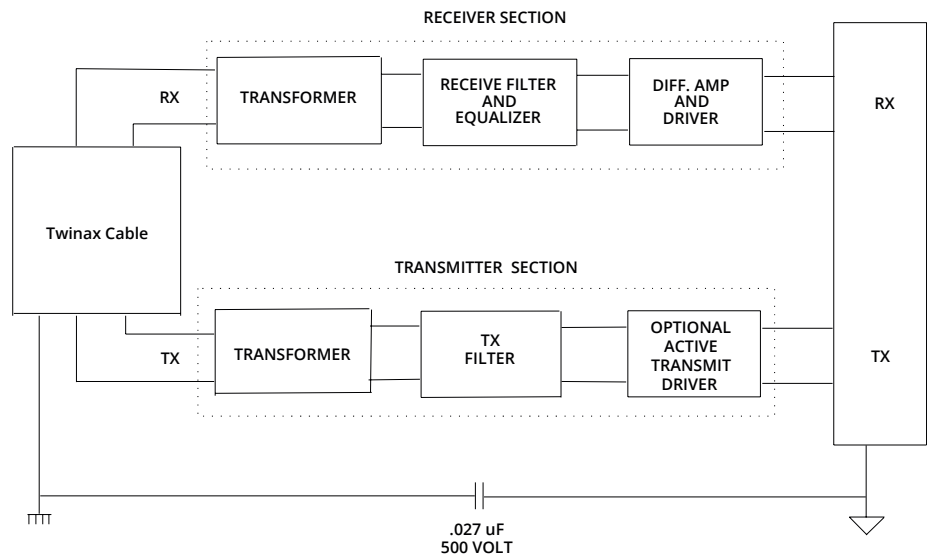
RECEIVER SECTION

RX

TRANSFORMER

RECEIVE FILTER AND EQUALIZER

DIFF. AMP AND DRIVER

RX

Twinax Cable

TRANSMITTER SECTION

TX

TRANSFORMER

TX FILTER

OPTIONAL ACTIVE TRANSMIT DRIVER

TX

.027 uF
500 VOLT